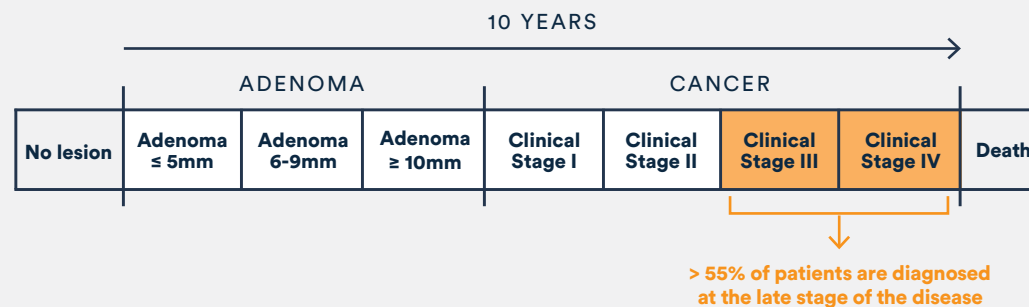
10 YEARS

ADENOMA

CANCER

| No lesion | Adenoma ≤ 5mm | Adenoma 6-9mm | Adenoma ≥ 10mm | Clinical Stage I | Clinical Stage II | Clinical Stage III | Clinical Stage IV | Death |
|---|---|---|---|---|---|---|---|---|

> 55% of patients are diagnosed at the late stage of the disease